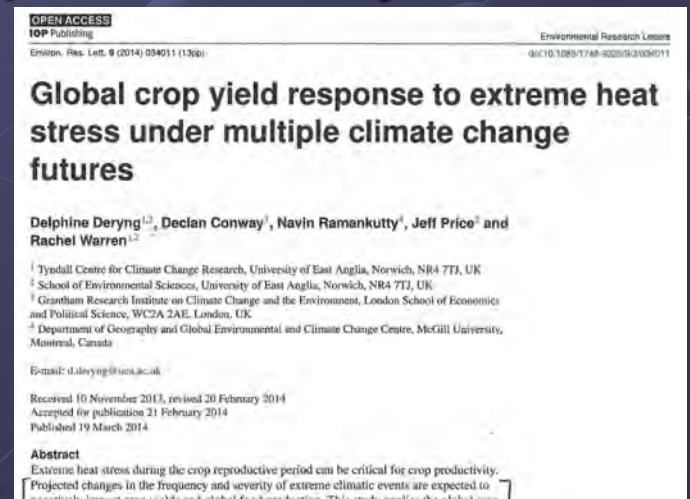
OPEN ACCESS
IOP Publishing

Environmental Research Letters

Environ. Res. Lett. 9 (2014) 034011 (13pp)

doi:10.1088/1748-9326/9/3/034011

Global crop yield response to extreme heat stress under multiple climate change futures

Delphine Deryng$^{1,2}$, Declan Conway$^{3}$, Navin Ramankutty$^{4}$, Jeff Price$^{2}$ and Rachel Warren$^{1,2}$

$^{1}$ Tyndall Centre for Climate Change Research, University of East Anglia, Norwich, NR4 7TJ, UK
$^{2}$ School of Environmental Sciences, University of East Anglia, Norwich, NR4 7TJ, UK
$^{3}$ Grantham Research Institute on Climate Change and the Environment, London School of Economics and Political Science, WC2A 2AE, London, UK
$^{4}$ Department of Geography and Global Environmental and Climate Change Centre, McGill University, Montreal, Canada

E-mail: d.deryng@uea.ac.uk

Received 10 November 2013, revised 20 February 2014
Accepted for publication 21 February 2014
Published 19 March 2014

Abstract
Extreme heat stress during the crop reproductive period can be critical for crop productivity. Projected changes in the frequency and severity of extreme climatic events are expected to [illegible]